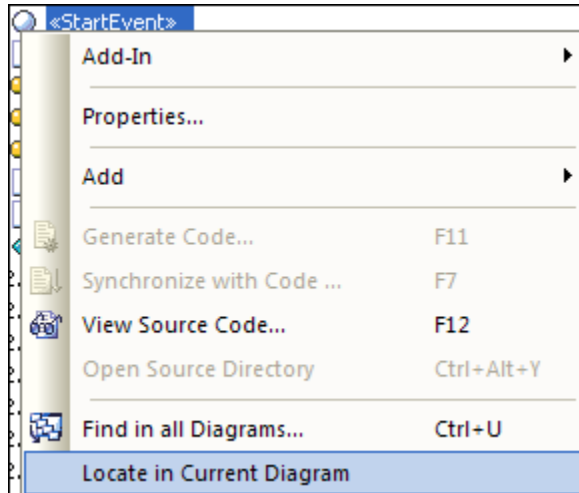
«StartEvent»

Add-In

Properties...

Add

Generate Code... F11

Synchronize with Code ... F7

View Source Code... F12

Open Source Directory Ctrl+Alt+Y

Find in all Diagrams... Ctrl+U

Locate in Current Diagram